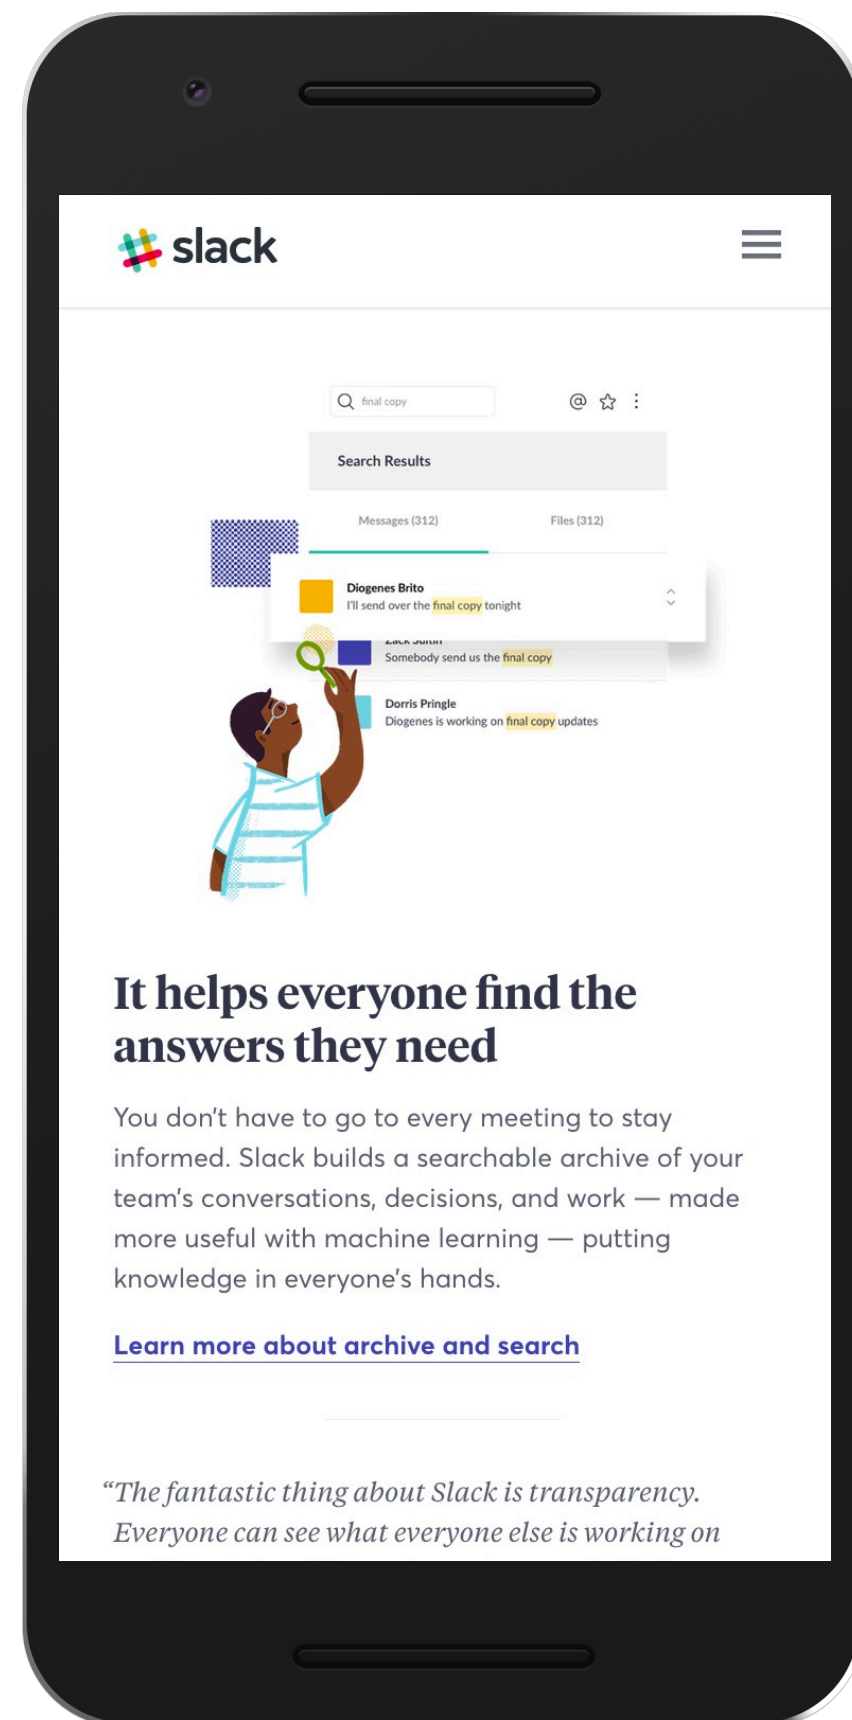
slack

final copy

Search Results

Messages (312)

Files (312)

Diogenes Brito
I'll send over the final copy tonight

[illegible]
Somebody send us the final copy

Dorris Pringle
Diogenes is working on final copy updates

It helps everyone find the answers they need

You don't have to go to every meeting to stay informed. Slack builds a searchable archive of your team's conversations, decisions, and work — made more useful with machine learning — putting knowledge in everyone's hands.

Learn more about archive and search

"The fantastic thing about Slack is transparency. Everyone can see what everyone else is working on